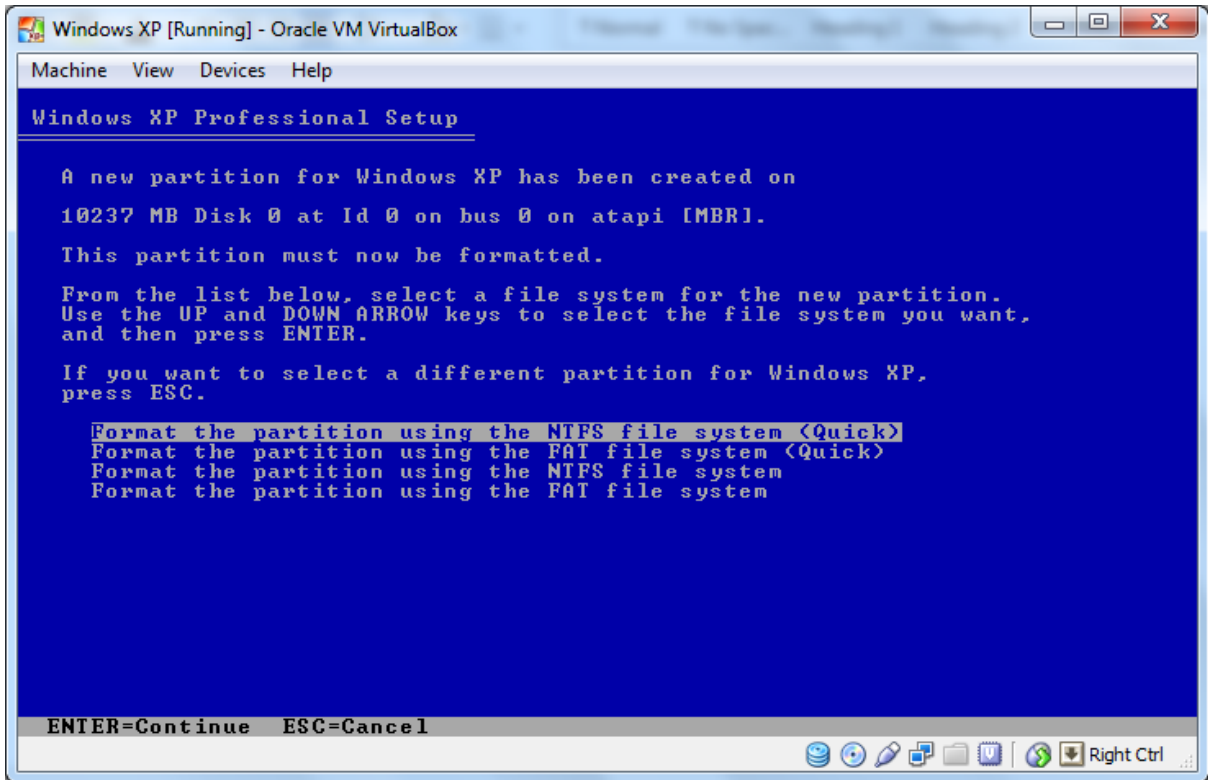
Windows XP [Running] - Oracle VM VirtualBox

Machine View Devices Help

Windows XP Professional Setup

A new partition for Windows XP has been created on

10237 MB Disk 0 at Id 0 on bus 0 on atapi [MBR].

This partition must now be formatted.

From the list below, select a file system for the new partition. Use the UP and DOWN ARROW keys to select the file system you want, and then press ENTER.

If you want to select a different partition for Windows XP, press ESC.

Format the partition using the NTFS file system (Quick)
Format the partition using the FAT file system (Quick)
Format the partition using the NTFS file system
Format the partition using the FAT file system

ENTER=Continue ESC=Cancel

Right Ctrl